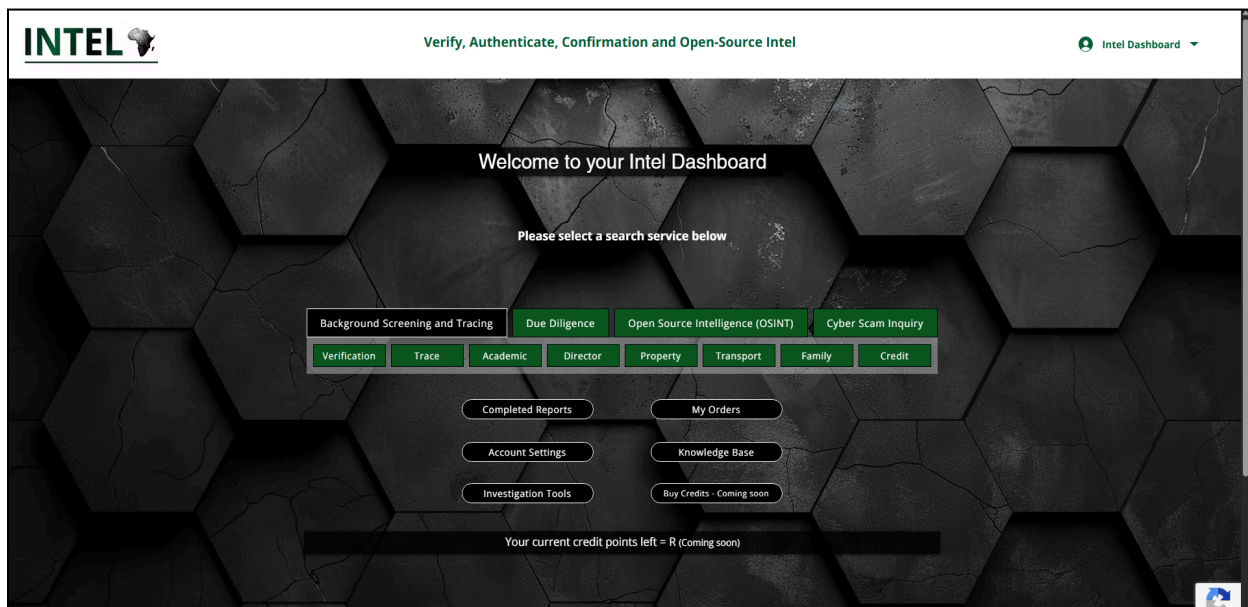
INTEL

Verify, Authenticate, Confirmation and Open-Source Intel

Intel Dashboard

Welcome to your Intel Dashboard

Please select a search service below

Background Screening and Tracing
Due Diligence
Open Source Intelligence (OSINT)
Cyber Scam Inquiry

Verification
Trace
Academic
Director
Property
Transport
Family
Credit

Completed Reports
My Orders
Account Settings
Knowledge Base
Investigation Tools
Buy Credits - Coming soon

Your current credit points left = R (Coming soon)